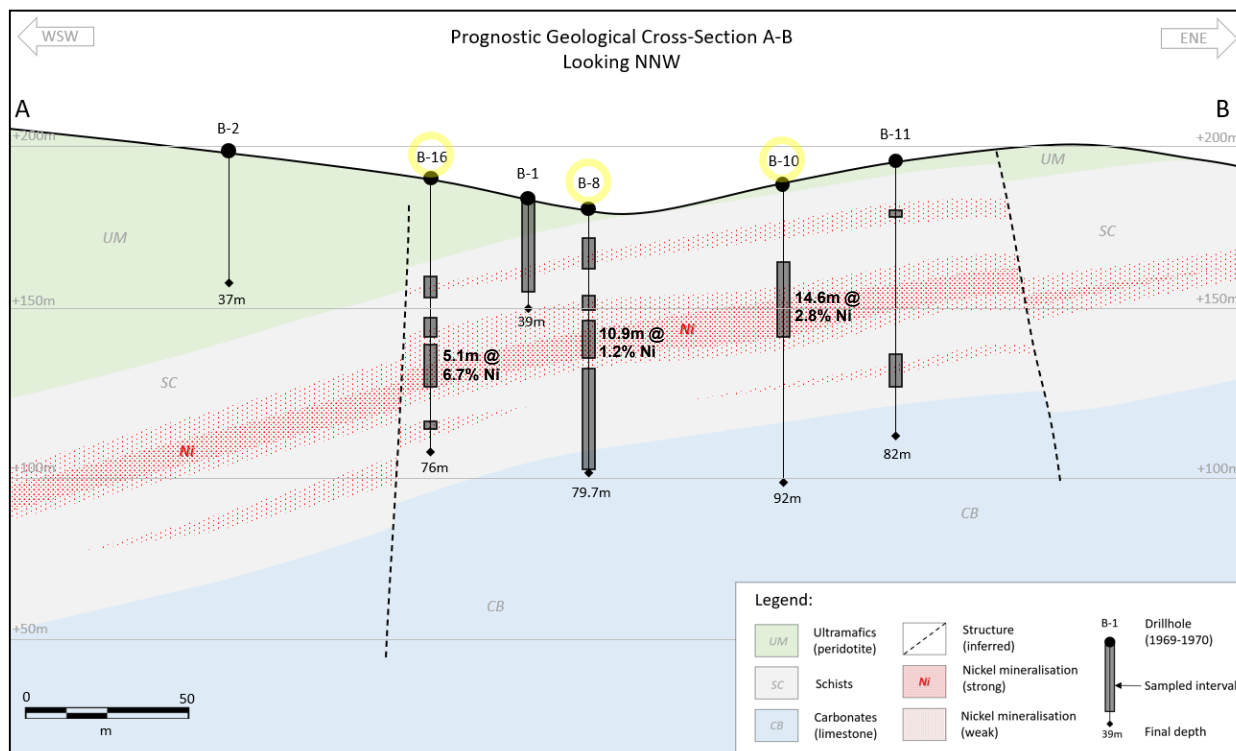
WSW

ENE

Prognostic Geological Cross-Section A-B
Looking NNW

A

B

+200m

+200m

+150m

+150m

+100m

+100m

+50m

B-2

B-16

B-1

B-8

B-10

B-11

UM

UM

SC

SC

SC

CB

CB

Ni

Ni

37m

39m

76m

79.7m

92m

82m

5.1m @
6.7% Ni

10.9m @
1.2% Ni

14.6m @
2.8% Ni

0

50

m

Legend:

UM Ultramafics (peridotite)

SC Schists

CB Carbonates (limestone)

Structure (inferred)

Ni Nickel mineralisation (strong)

Nickel mineralisation (weak)

B-1 Drillhole (1969-1970)

Sampled interval

39m Final depth